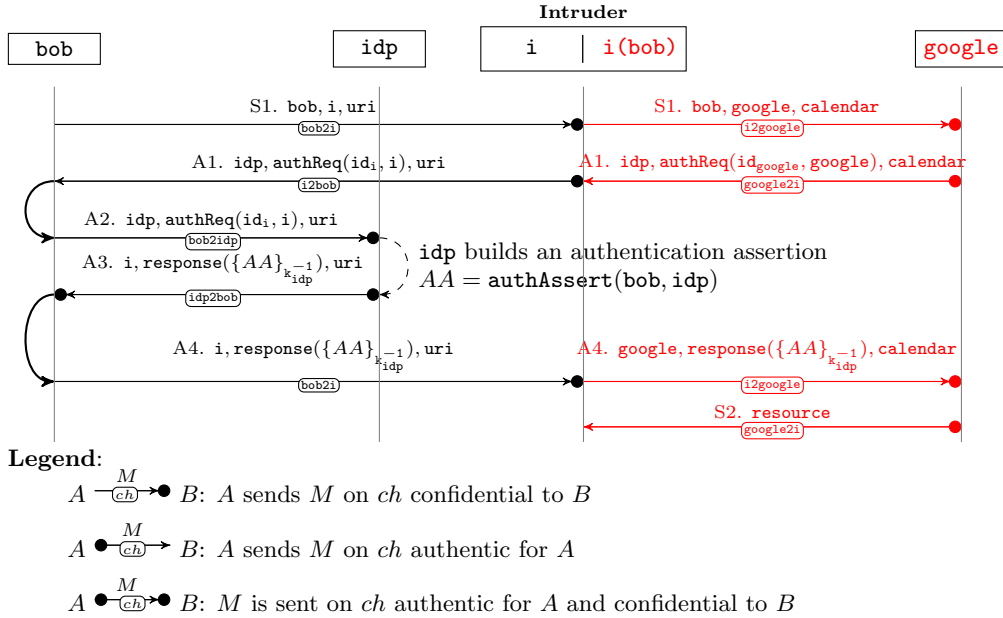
Intruder

bob

idp

i | i(bob)

google

S1. bob, i, uri
bob2i

S1. bob, google, calendar
i2google

A1. idp, authReq($id_i$, i), uri
i2bob

A1. idp, authReq($id_{google}$, google), calendar
google2i

A2. idp, authReq($id_i$, i), uri
bob2idp

idp builds an authentication assertion
$AA =$ authAssert(bob, idp)

A3. i, response($\{AA\}_{k_{idp}^{-1}}$), uri
idp2bob

A4. i, response($\{AA\}_{k_{idp}^{-1}}$), uri
bob2i

A4. google, response($\{AA\}_{k_{idp}^{-1}}$), calendar
i2google

S2. resource
google2i

Legend:
$A$ $\xrightarrow[ch]{M}$ $B$: $A$ sends $M$ on $ch$ confidential to $B$

$A$ $\xrightarrow[ch]{M}$ $B$: $A$ sends $M$ on $ch$ authentic for $A$

$A$ $\xrightarrow[ch]{M}$ $B$: $M$ is sent on $ch$ authentic for $A$ and confidential to $B$